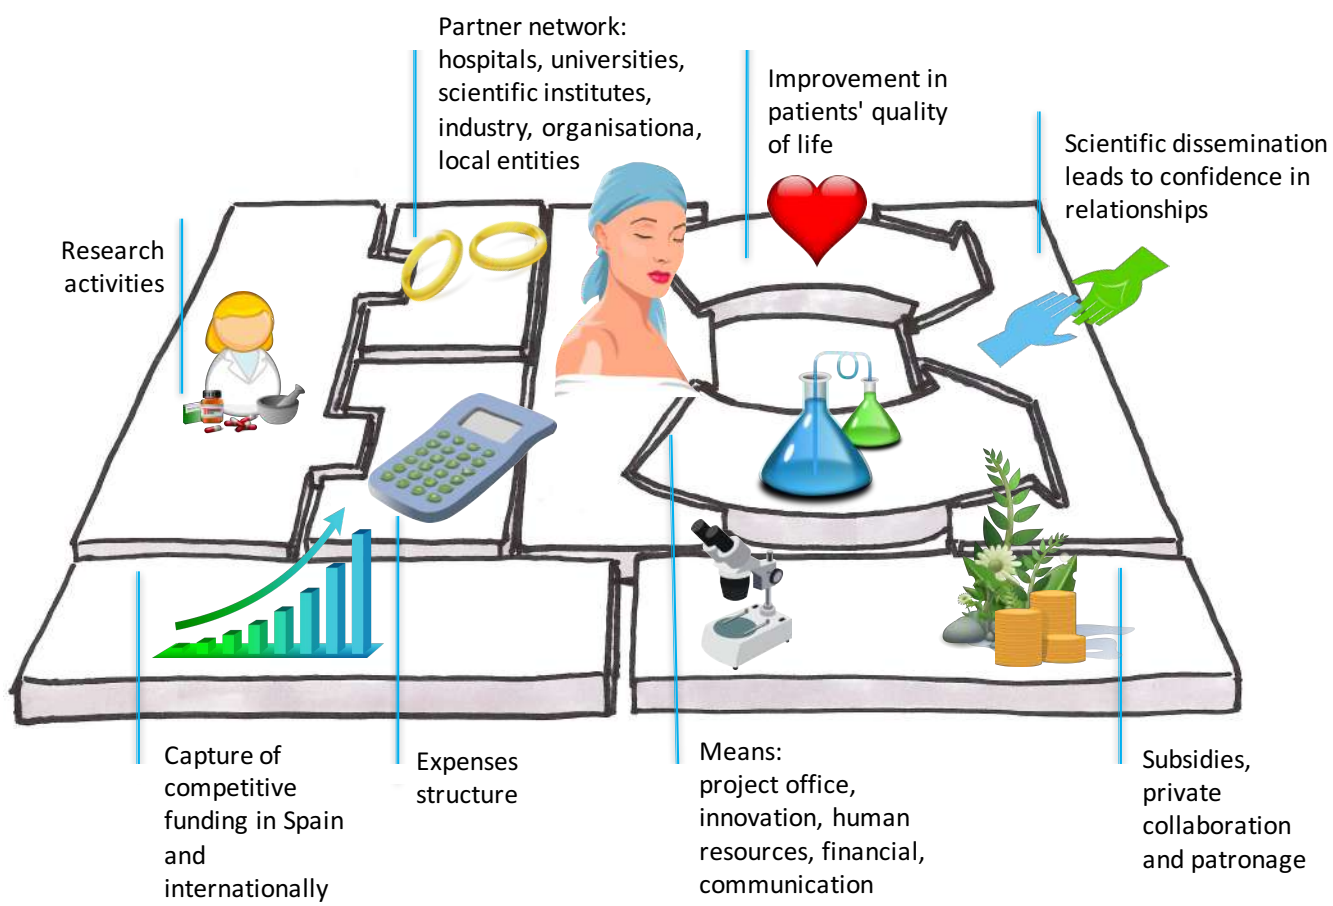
Partner network:
hospitals, universities, scientific institutes, industry, organisationa, local entities

Improvement in patients' quality of life

Scientific dissemination leads to confidence in relationships

Research activities

Capture of competitive funding in Spain and internationally

Expenses structure

Means:
project office, innovation, human resources, financial, communication

Subsidies, private collaboration and patronage